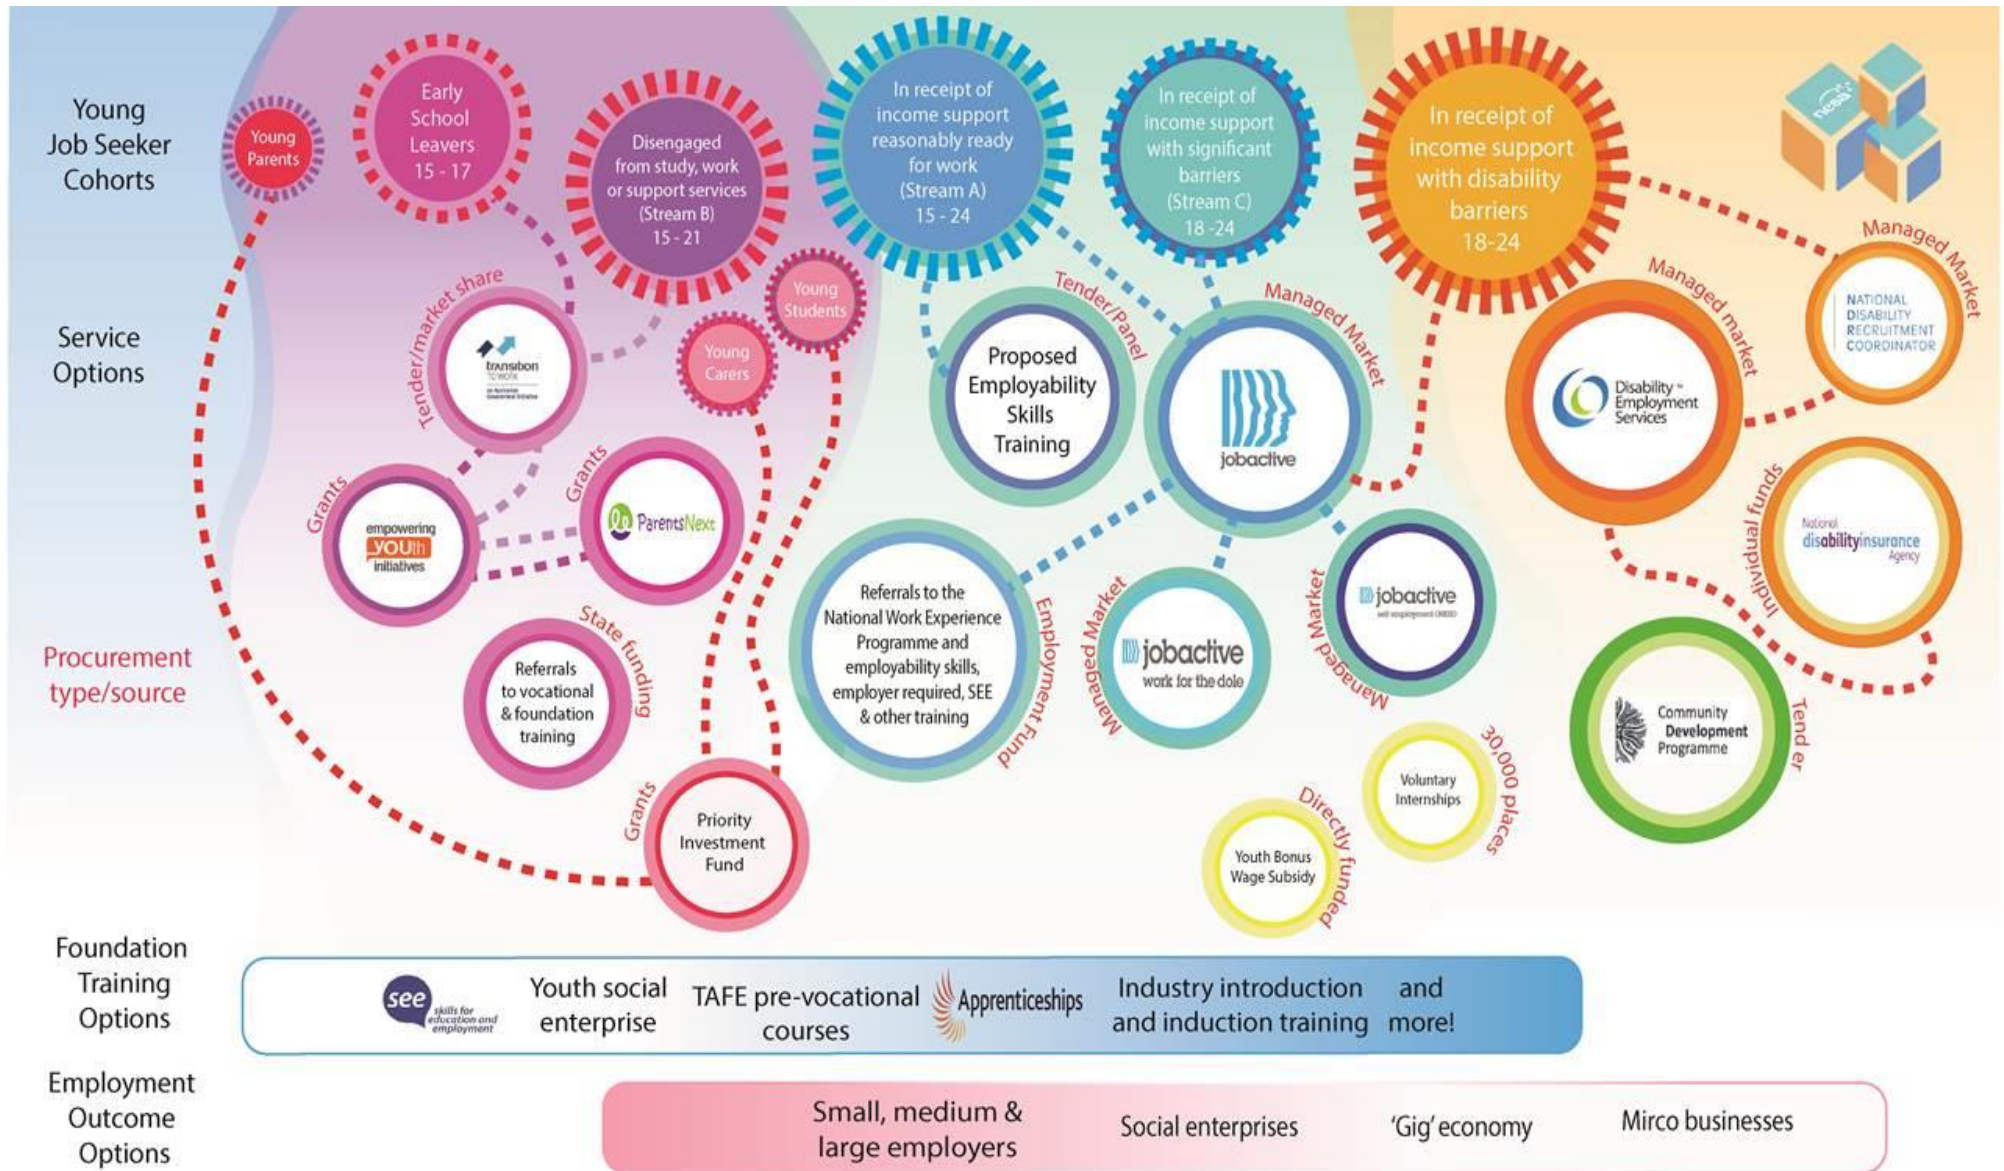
Young Job Seeker Cohorts

Young Parents

Early School Leavers 15 - 17

Disengaged from study, work or support services (Stream B) 15 - 21

In receipt of income support reasonably ready for work (Stream A) 15 - 24

In receipt of income support with significant barriers (Stream C) 18 - 24

In receipt of income support with disability barriers 18-24

nesa

Service Options

Procurement type/source

Young Students

Young Carers

Tender/market share

transition to work

Grants

empowering youth initiatives

Grants

ParentsNext

State funding

Referrals to vocational & foundation training

Grants

Priority Investment Fund

Tender/Panel

Proposed Employability Skills Training

Managed Market

jobactive

Referrals to the National Work Experience Programme and employability skills, employer required, SEE & other training

Employment Fund

Managed Market

jobactive work for the dole

Managed Market

jobactive

30,000 places

Voluntary Internships

Directly funded

Youth Bonus Wage Subsidy

Managed Market

NATIONAL DISABILITY RECRUITMENT COORDINATOR

Managed market

Disability Employment Services

Individual funds

National disabilityinsurance Agency

Tender

Community Development Programme

Foundation Training Options

see skills for education and employment

Youth social enterprise

TAFE pre-vocational courses

Apprenticeships

Industry introduction and induction training

and more!

Employment Outcome Options

Small, medium & large employers

Social enterprises

'Gig' economy

Mirco businesses